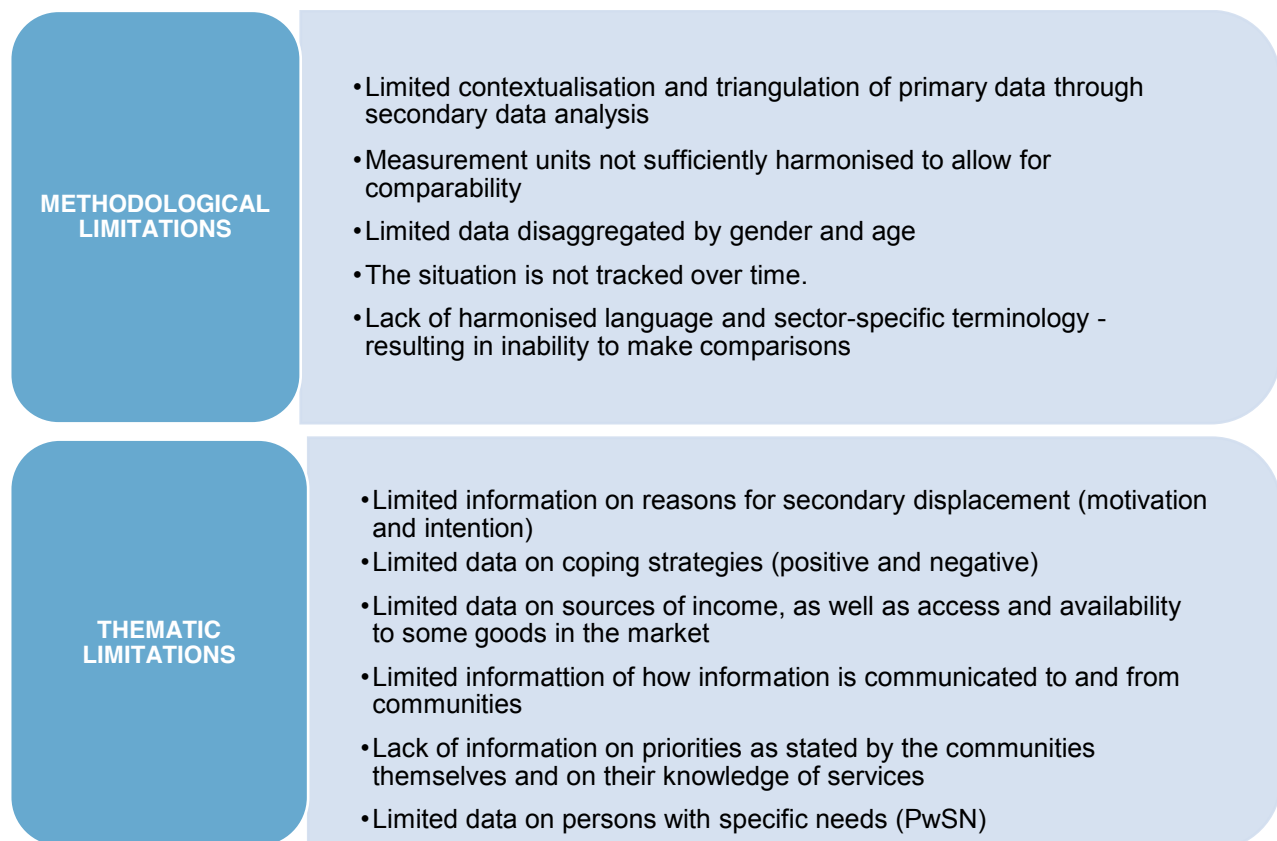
METHODOLOGICAL LIMITATIONS

•Limited contextualisation and triangulation of primary data through secondary data analysis

•Measurement units not sufficiently harmonised to allow for comparability

•Limited data disaggregated by gender and age

•The situation is not tracked over time.

•Lack of harmonised language and sector-specific terminology - resulting in inability to make comparisons

THEMATIC LIMITATIONS

•Limited information on reasons for secondary displacement (motivation and intention)

•Limited data on coping strategies (positive and negative)

•Limited data on sources of income, as well as access and availability to some goods in the market

•Limited informattion of how information is communicated to and from communities

•Lack of information on priorities as stated by the communities themselves and on their knowledge of services

•Limited data on persons with specific needs (PwSN)